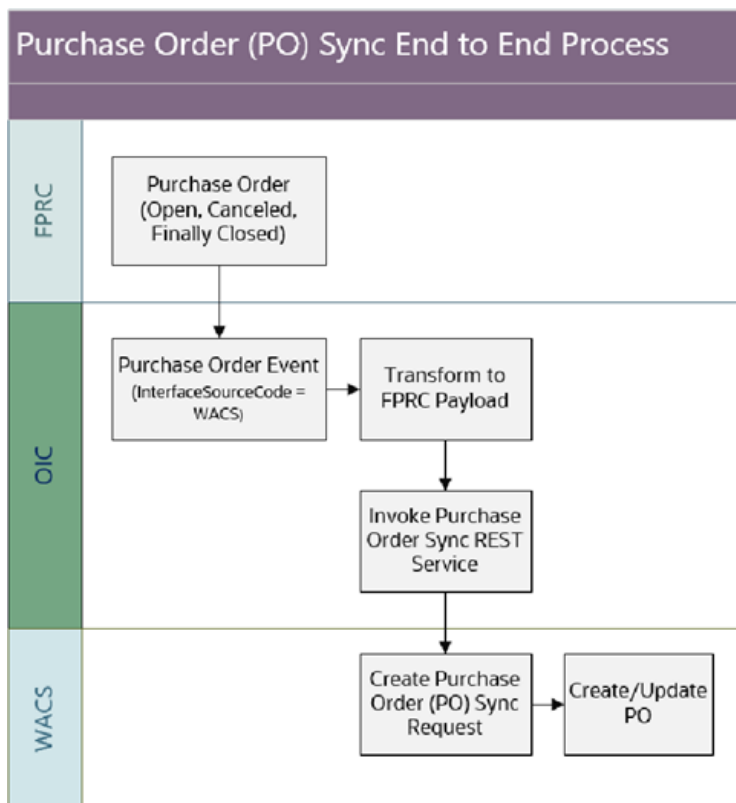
Purchase Order (PO) Sync End to End Process

FPRC

Purchase Order (Open, Canceled, Finally Closed)

OIC

Purchase Order Event (InterfaceSourceCode = WACS)

Transform to FPRC Payload

Invoke Purchase Order Sync REST Service

WACS

Create Purchase Order (PO) Sync Request

Create/Update PO